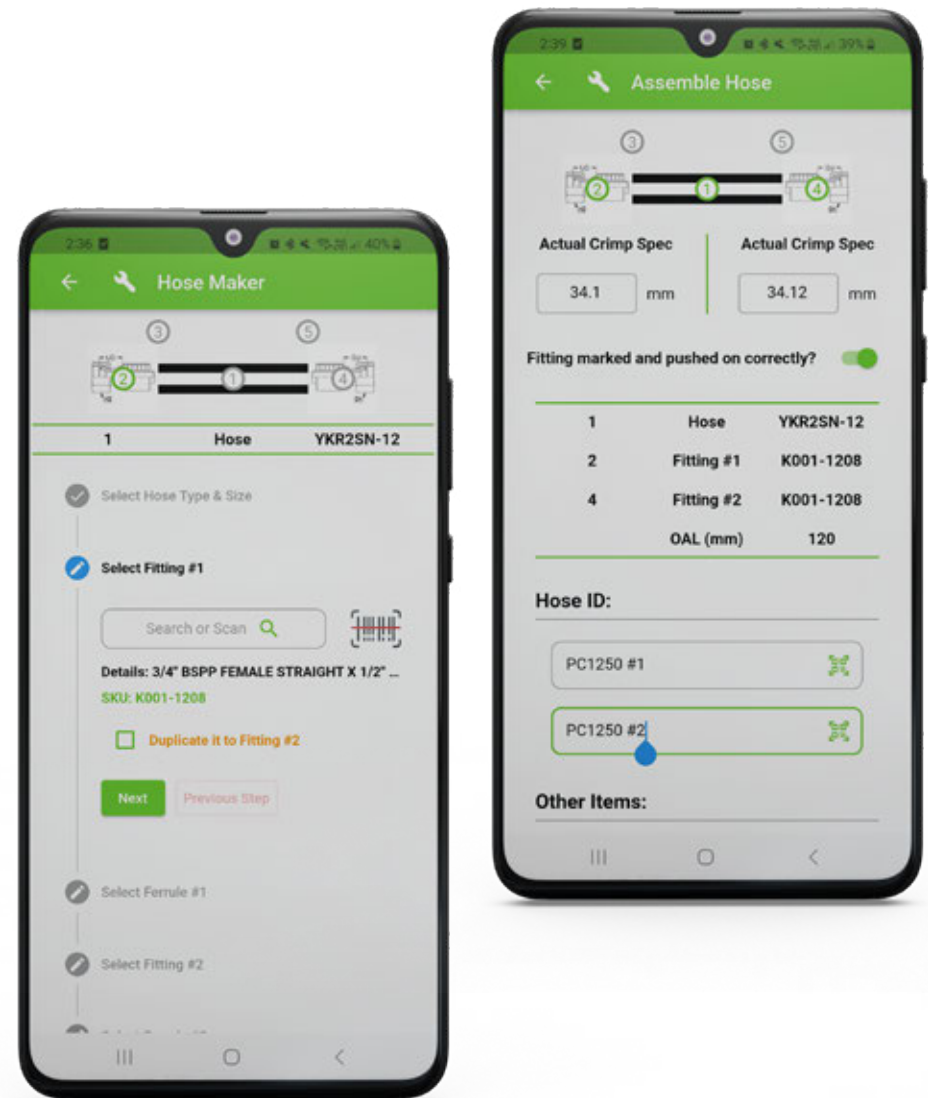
2:36 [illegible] 40%

Hose Maker

3 5

2 1 4

| 1 | Hose | YKR2SN-12 |
|---|---|---|

Select Hose Type & Size

Select Fitting #1

Search or Scan

Details: 3/4" BSPP FEMALE STRAIGHT X 1/2" ...

SKU: K001-1208

Duplicate it to Fitting #2

Next

Previous Step

Select Ferrule #1

Select Fitting #2

2:39 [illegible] 39%

Assemble Hose

3 5

2 1 4

Actual Crimp Spec

34.1 mm

Actual Crimp Spec

34.12 mm

Fitting marked and pushed on correctly?

| 1 | Hose | YKR2SN-12 |
|---|---|---|
| 2 | Fitting #1 | K001-1208 |
| 4 | Fitting #2 | K001-1208 |
| | OAL (mm) | 120 |

Hose ID:

PC1250 #1

PC1250 #2

Other Items: